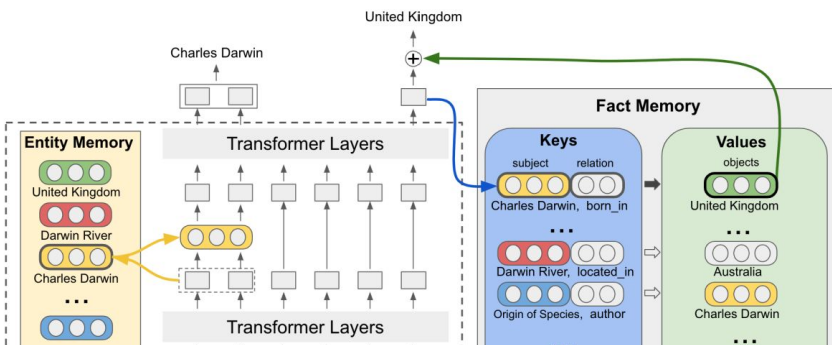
United Kingdom

Charles Darwin

$\oplus$

Fact Memory

Entity Memory

United Kingdom

Darwin River

Charles Darwin

...

Transformer Layers

Transformer Layers

Keys

subject relation

Charles Darwin, born_in

...

Darwin River, located_in

Origin of Species, author

Values

objects

United Kingdom

...

Australia

Charles Darwin

...